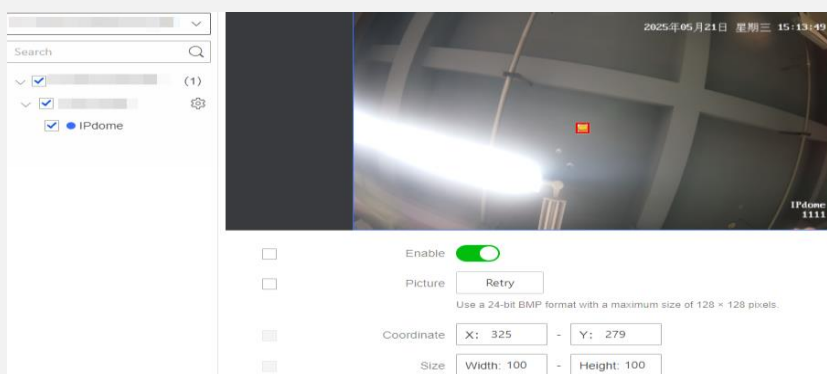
Search

(1)

IPdome

2025年05月21日 星期三 15:13:49

IPdome
1111

Enable

Picture

Retry

Use a 24-bit BMP format with a maximum size of 128 × 128 pixels.

Coordinate X: 325 - Y: 279

Size Width: 100 - Height: 100